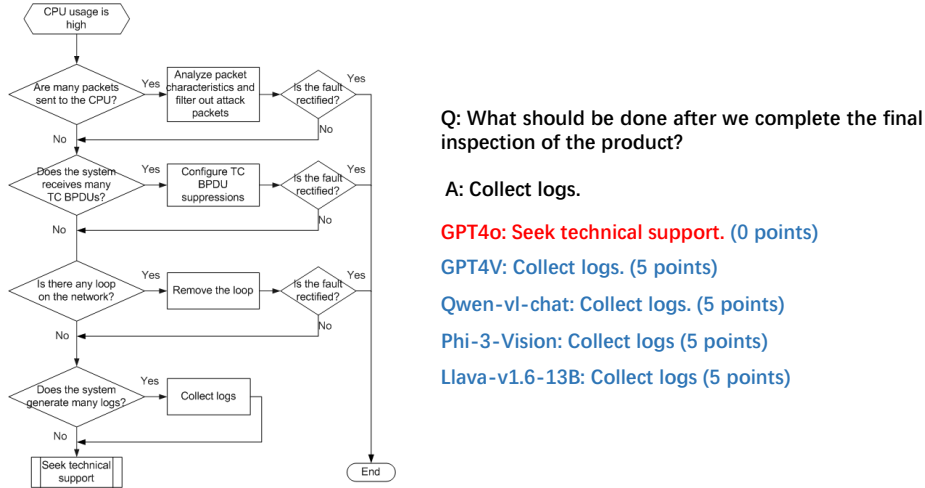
CPU usage is high

Are many packets sent to the CPU?

Yes

Analyze packet characteristics and filter out attack packets

Is the fault rectified?

Yes

No

No

Does the system receives many TC BPDUs?

Yes

Configure TC BPDU suppressions

Is the fault rectified?

Yes

No

No

Is there any loop on the network?

Yes

Remove the loop

Is the fault rectified?

Yes

No

No

Does the system generate many logs?

Yes

Collect logs

No

Seek technical support

End

Q: What should be done after we complete the final inspection of the product?

A: Collect logs.

GPT4o: Seek technical support. (0 points)

GPT4V: Collect logs. (5 points)

Qwen-vl-chat: Collect logs. (5 points)

Phi-3-Vision: Collect logs (5 points)

Llava-v1.6-13B: Collect logs (5 points)